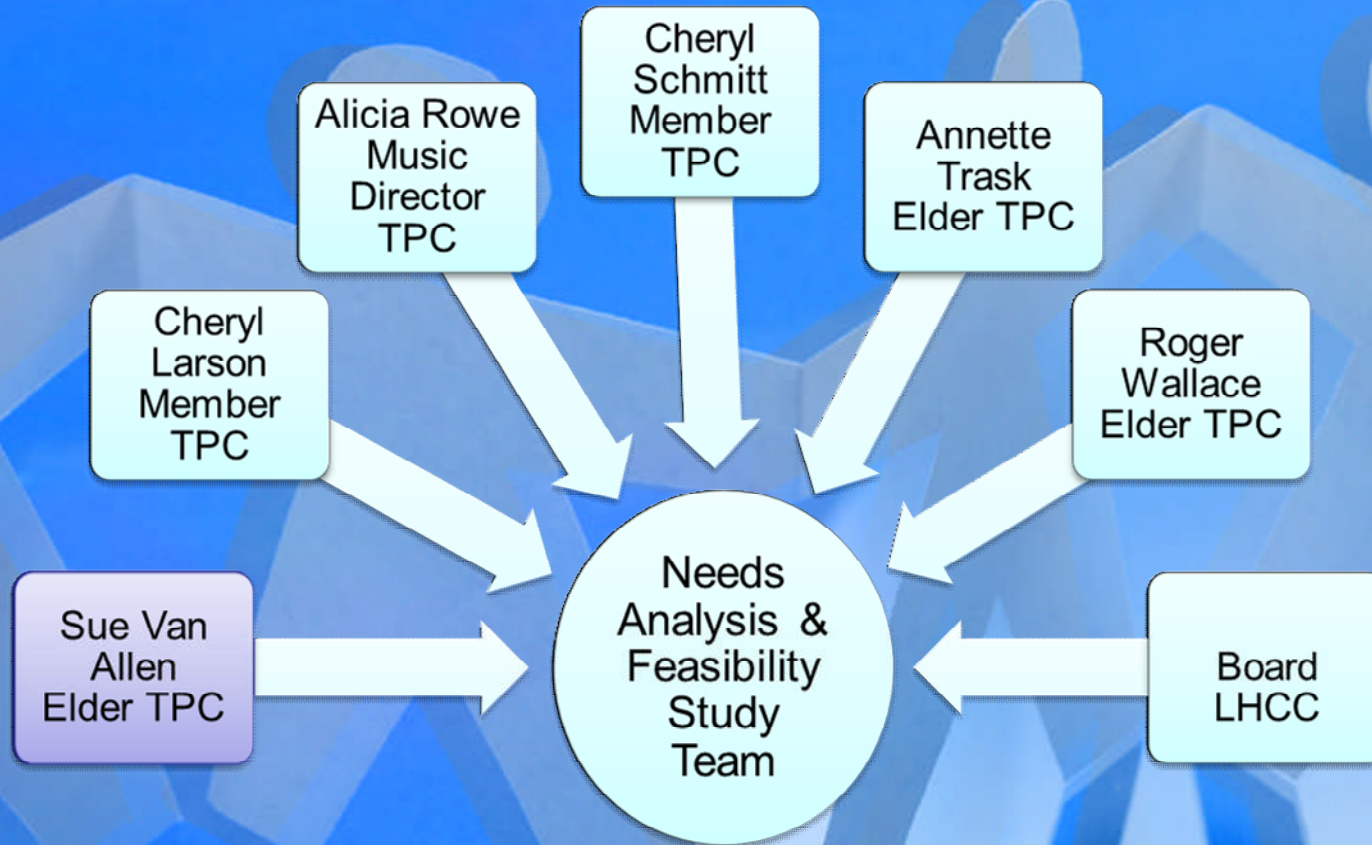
Sue Van Allen Elder TPC

Cheryl Larson Member TPC

Alicia Rowe Music Director TPC

Cheryl Schmitt Member TPC

Annette Trask Elder TPC

Roger Wallace Elder TPC

Board LHCC

Needs Analysis & Feasibility Study Team